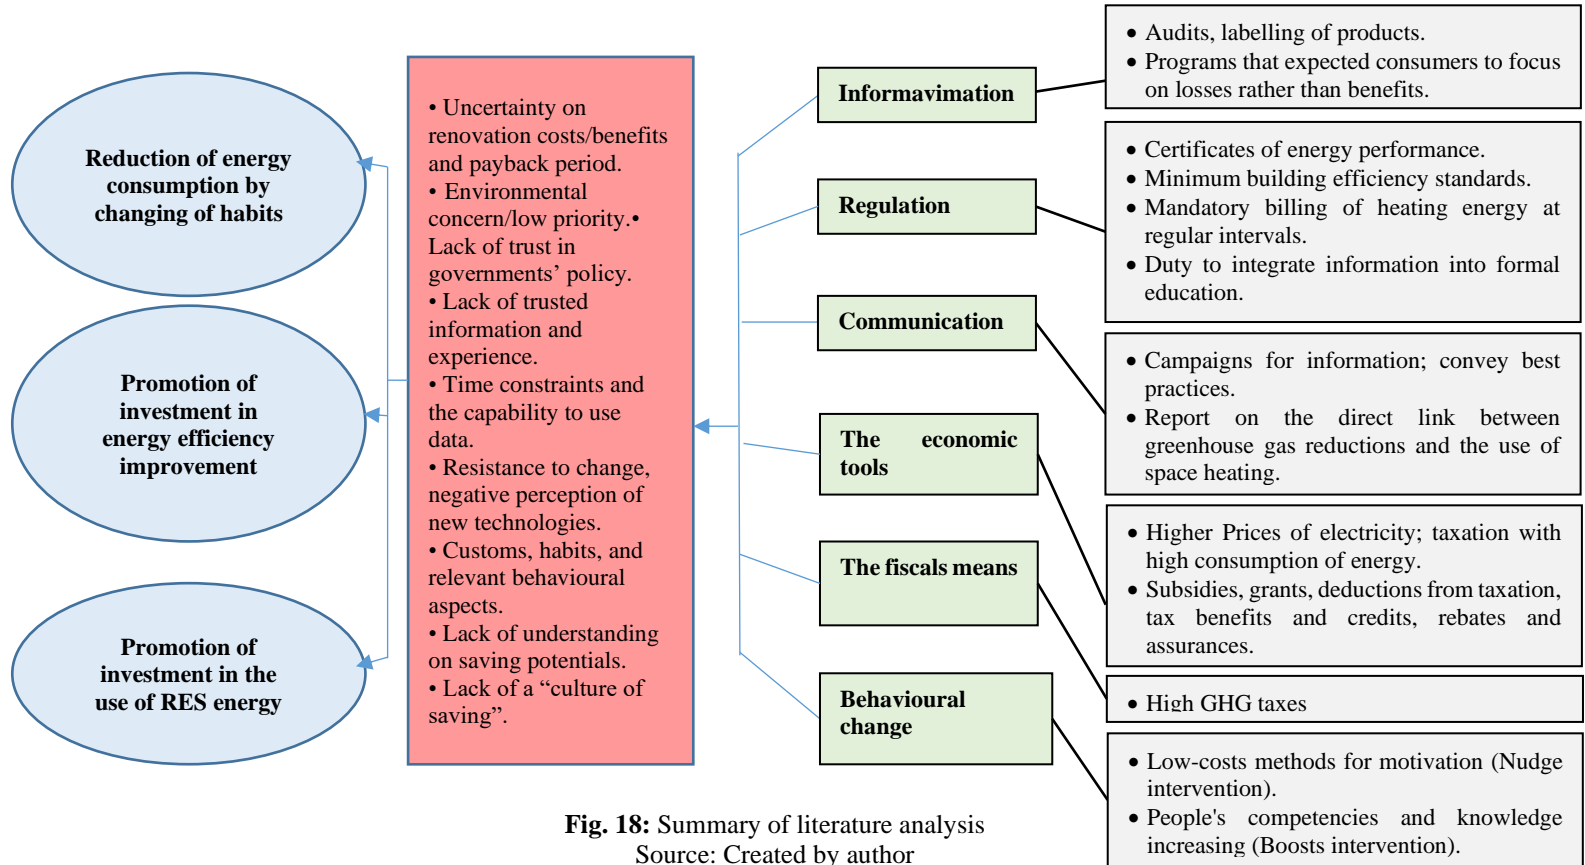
Reduction of energy consumption by changing of habits

Promotion of investment in energy efficiency improvement

Promotion of investment in the use of RES energy

• Uncertainty on renovation costs/benefits and payback period.
• Environmental concern/low priority.• Lack of trust in governments' policy.
• Lack of trusted information and experience.
• Time constraints and the capability to use data.
• Resistance to change, negative perception of new technologies.
• Customs, habits, and relevant behavioural aspects.
• Lack of understanding on saving potentials.
• Lack of a "culture of saving".

Informavimation

Regulation

Communication

The economic tools

The fiscals means

Behavioural change

• Audits, labelling of products.
• Programs that expected consumers to focus on losses rather than benefits.

• Certificates of energy performance.
• Minimum building efficiency standards.
• Mandatory billing of heating energy at regular intervals.
• Duty to integrate information into formal education.

• Campaigns for information; convey best practices.
• Report on the direct link between greenhouse gas reductions and the use of space heating.

• Higher Prices of electricity; taxation with high consumption of energy.
• Subsidies, grants, deductions from taxation, tax benefits and credits, rebates and assurances.

• High GHG taxes

• Low-costs methods for motivation (Nudge intervention).
• People's competencies and knowledge increasing (Boosts intervention).

Fig. 18: Summary of literature analysis
Source: Created by author